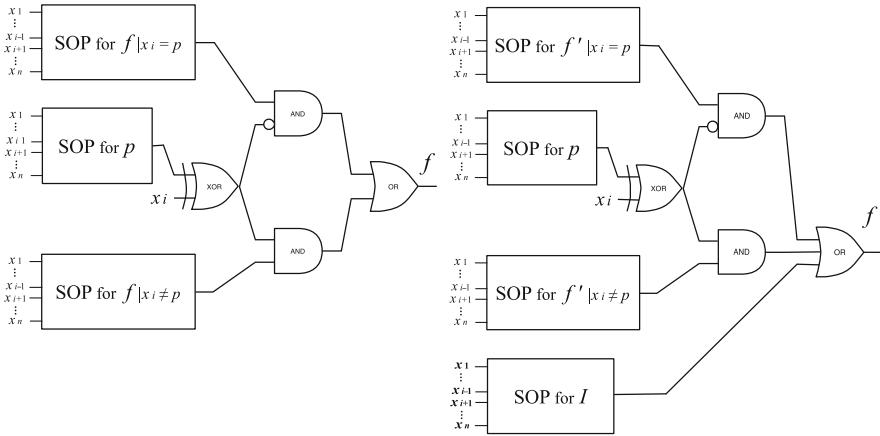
$x_1$
⋮
$x_{i-1}$
$x_{i+1}$
⋮
$x_n$

SOP for $f|_{x_i = p}$

$x_1$
⋮
$x_{i-1}$
$x_{i+1}$
⋮
$x_n$

SOP for $p$

$x_i$

XOR

AND

AND

OR

$f$

$x_1$
⋮
$x_{i-1}$
$x_{i+1}$
⋮
$x_n$

SOP for $f|_{x_i \neq p}$

$x_1$
⋮
$x_{i-1}$
$x_{i+1}$
⋮
$x_n$

SOP for $f'|_{x_i = p}$

$x_1$
⋮
$x_{i-1}$
$x_{i+1}$
⋮
$x_n$

SOP for $p$

$x_i$

XOR

AND

AND

OR

$f$

$x_1$
⋮
$x_{i-1}$
$x_{i+1}$
⋮
$x_n$

SOP for $f'|_{x_i \neq p}$

$x_1$
⋮
$x_{i-1}$
$x_{i+1}$
⋮
$x_n$

SOP for $I$